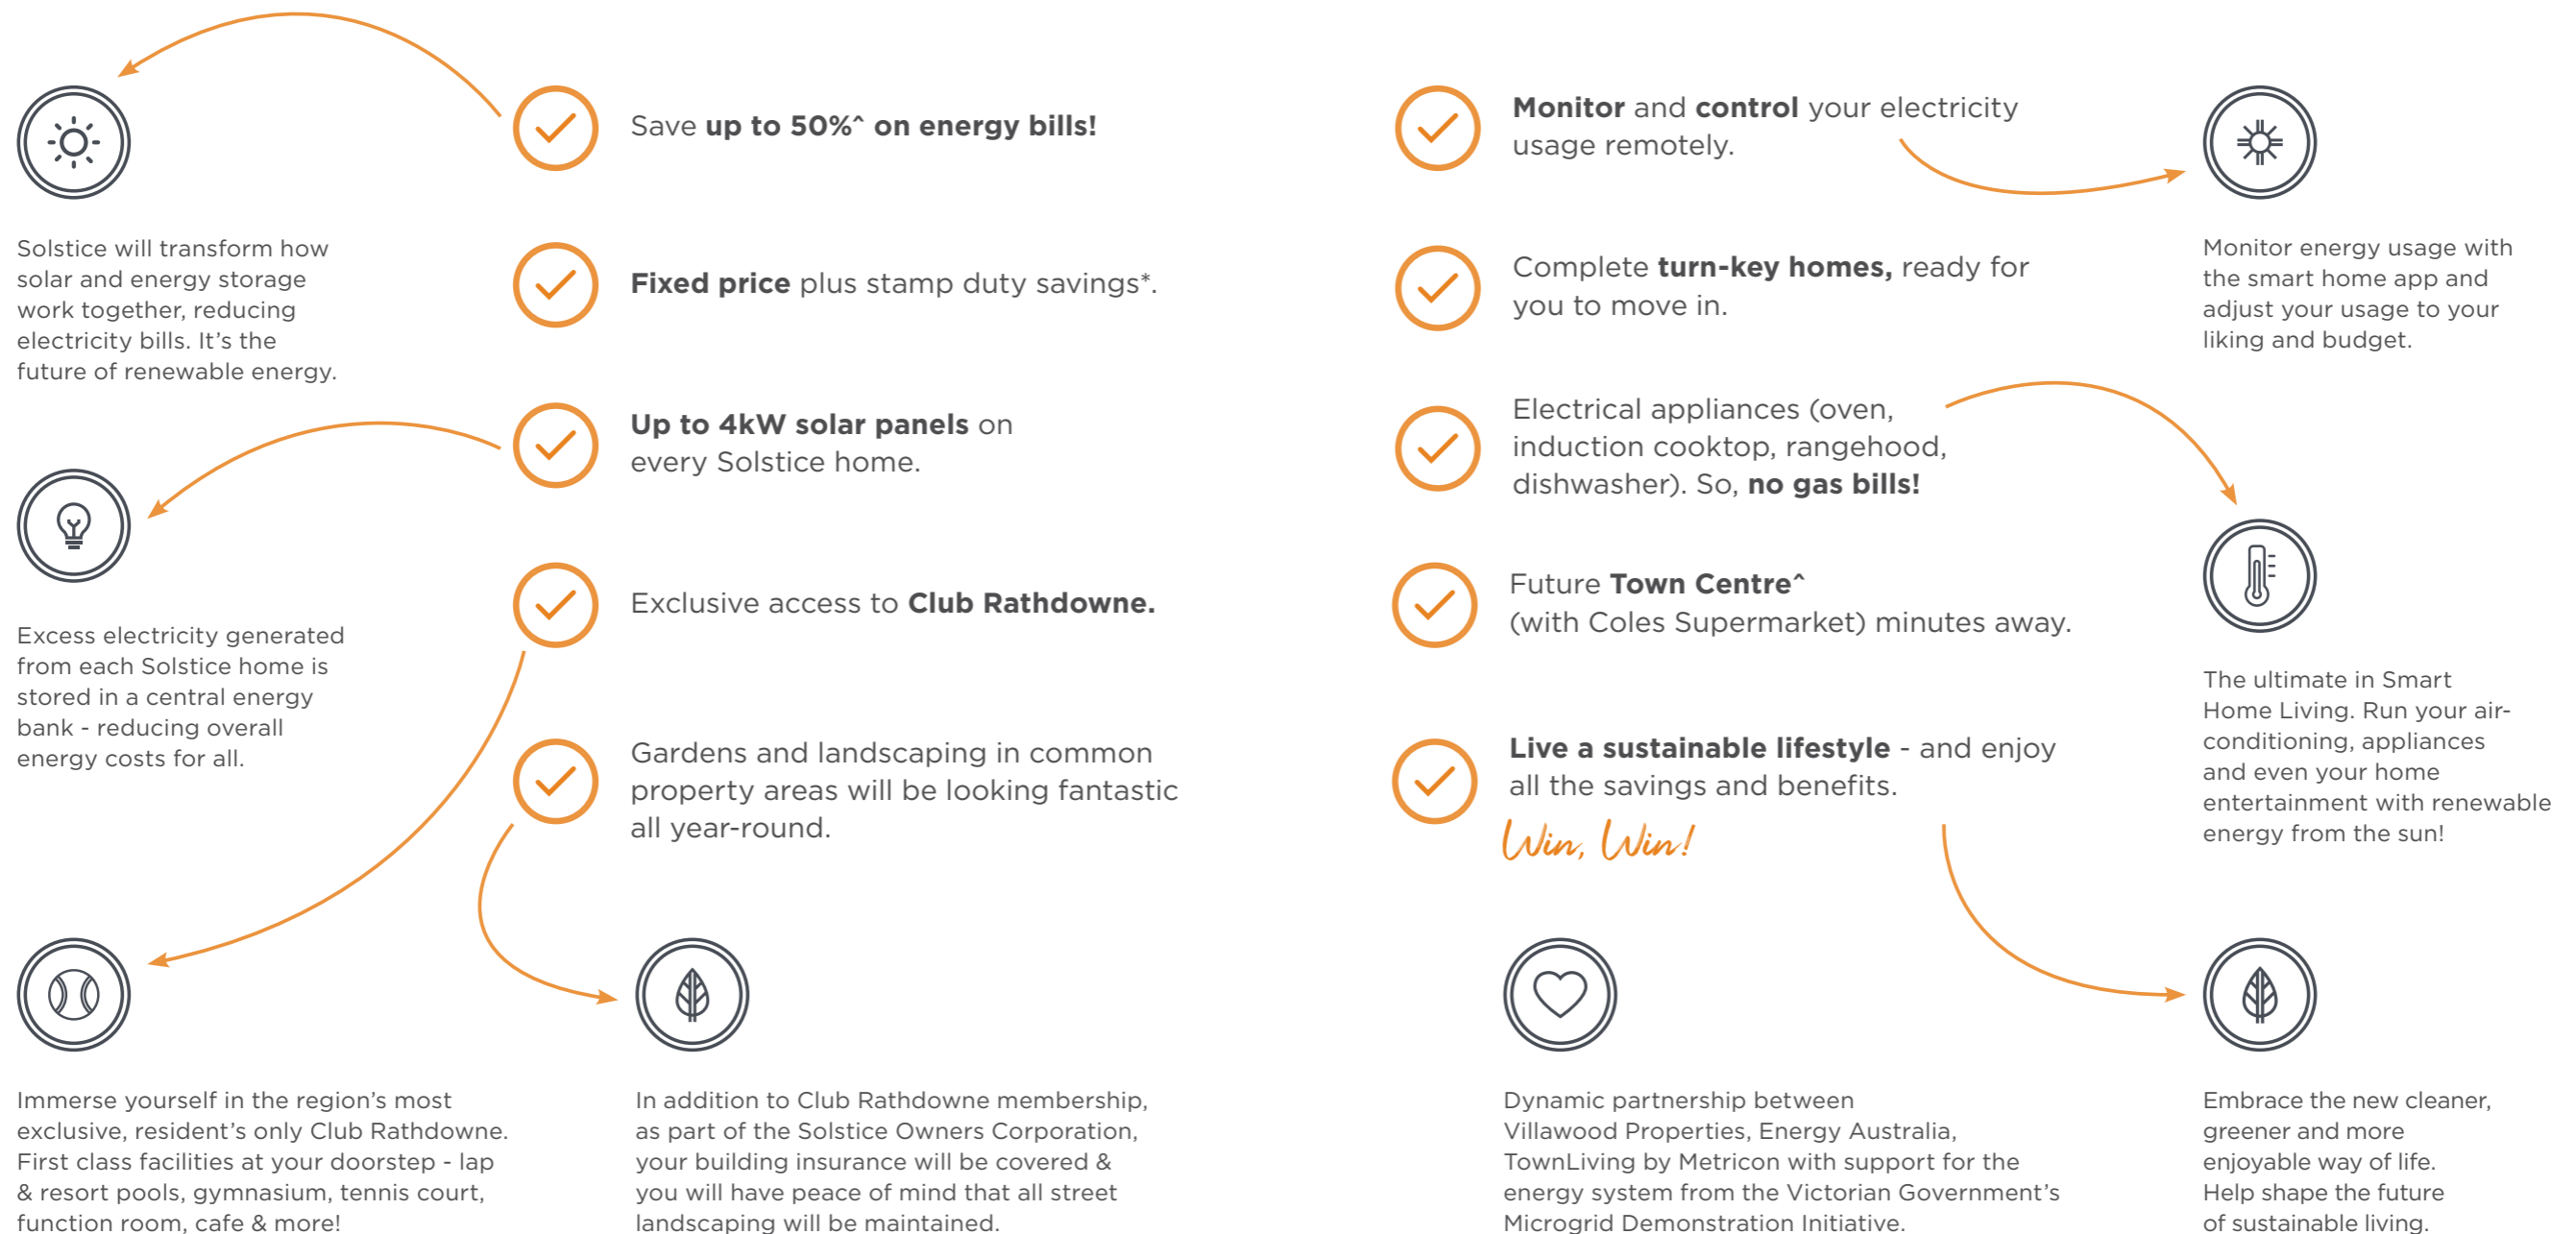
Save **up to 50%^ on energy bills!**

Solstice will transform how solar and energy storage work together, reducing electricity bills. It's the future of renewable energy.

**Fixed price** plus stamp duty savings*.

**Up to 4kW solar panels** on every Solstice home.

Excess electricity generated from each Solstice home is stored in a central energy bank - reducing overall energy costs for all.

Exclusive access to **Club Rathdowne.**

Gardens and landscaping in common property areas will be looking fantastic all year-round.

Immerse yourself in the region's most exclusive, resident's only Club Rathdowne. First class facilities at your doorstep - lap & resort pools, gymnasium, tennis court, function room, cafe & more!

In addition to Club Rathdowne membership, as part of the Solstice Owners Corporation, your building insurance will be covered & you will have peace of mind that all street landscaping will be maintained.

**Monitor** and **control** your electricity usage remotely.

Monitor energy usage with the smart home app and adjust your usage to your liking and budget.

Complete **turn-key homes,** ready for you to move in.

Electrical appliances (oven, induction cooktop, rangehood, dishwasher). So, **no gas bills!**

Future **Town Centre^** (with Coles Supermarket) minutes away.

The ultimate in Smart Home Living. Run your air-conditioning, appliances and even your home entertainment with renewable energy from the sun!

**Live a sustainable lifestyle** - and enjoy all the savings and benefits.

Win, Win!

Dynamic partnership between Villawood Properties, Energy Australia, TownLiving by Metricon with support for the energy system from the Victorian Government's Microgrid Demonstration Initiative.

Embrace the new cleaner, greener and more enjoyable way of life. Help shape the future of sustainable living.